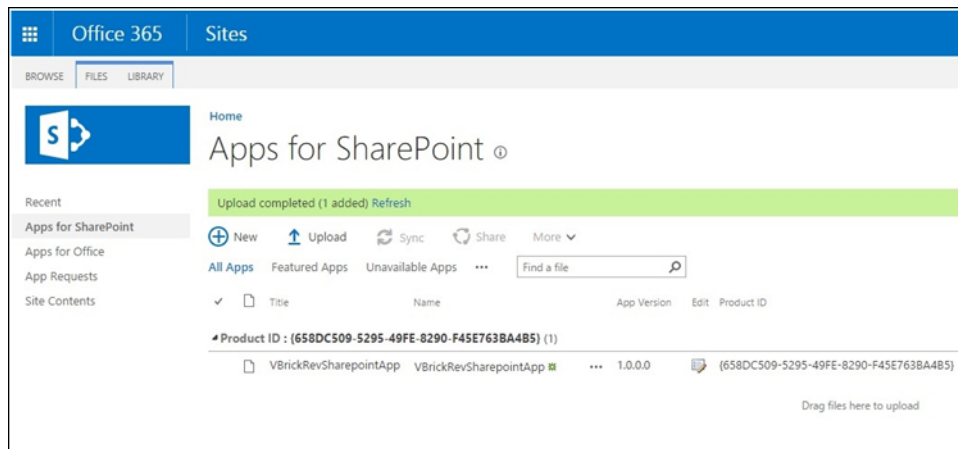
Office 365 Sites

BROWSE FILES LIBRARY

S

Home

Apps for SharePoint

Recent
Apps for SharePoint
Apps for Office
App Requests
Site Contents

Upload completed (1 added) Refresh

New Upload Sync Share More

All Apps Featured Apps Unavailable Apps ••• Find a file

| ✓ | | Title | Name | | App Version | Edit | Product ID |
|---|---|---|---|---|---|---|---|
| Product ID : {658DC509-5295-49FE-8290-F45E763BA4B5} (1) | | | | | | | |
| | | VBrickRevSharepointApp | VBrickRevSharepointApp | ••• | 1.0.0.0 | | {658DC509-5295-49FE-8290-F45E763BA4B5} |

Drag files here to upload